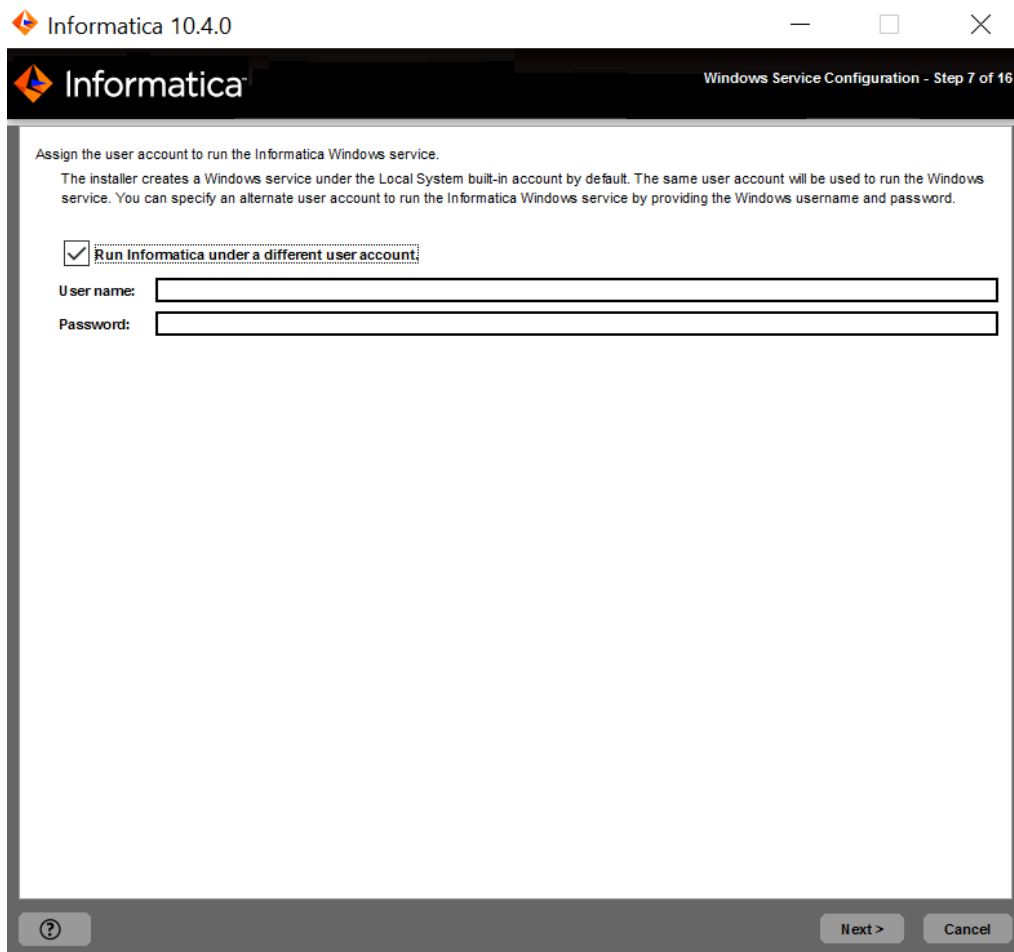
Informatica 10.4.0

Informatica

Windows Service Configuration - Step 7 of 16

Assign the user account to run the Informatica Windows service.

The installer creates a Windows service under the Local System built-in account by default. The same user account will be used to run the Windows service. You can specify an alternate user account to run the Informatica Windows service by providing the Windows username and password.

Run Informatica under a different user account.

User name:

Password:

?

Next >

Cancel